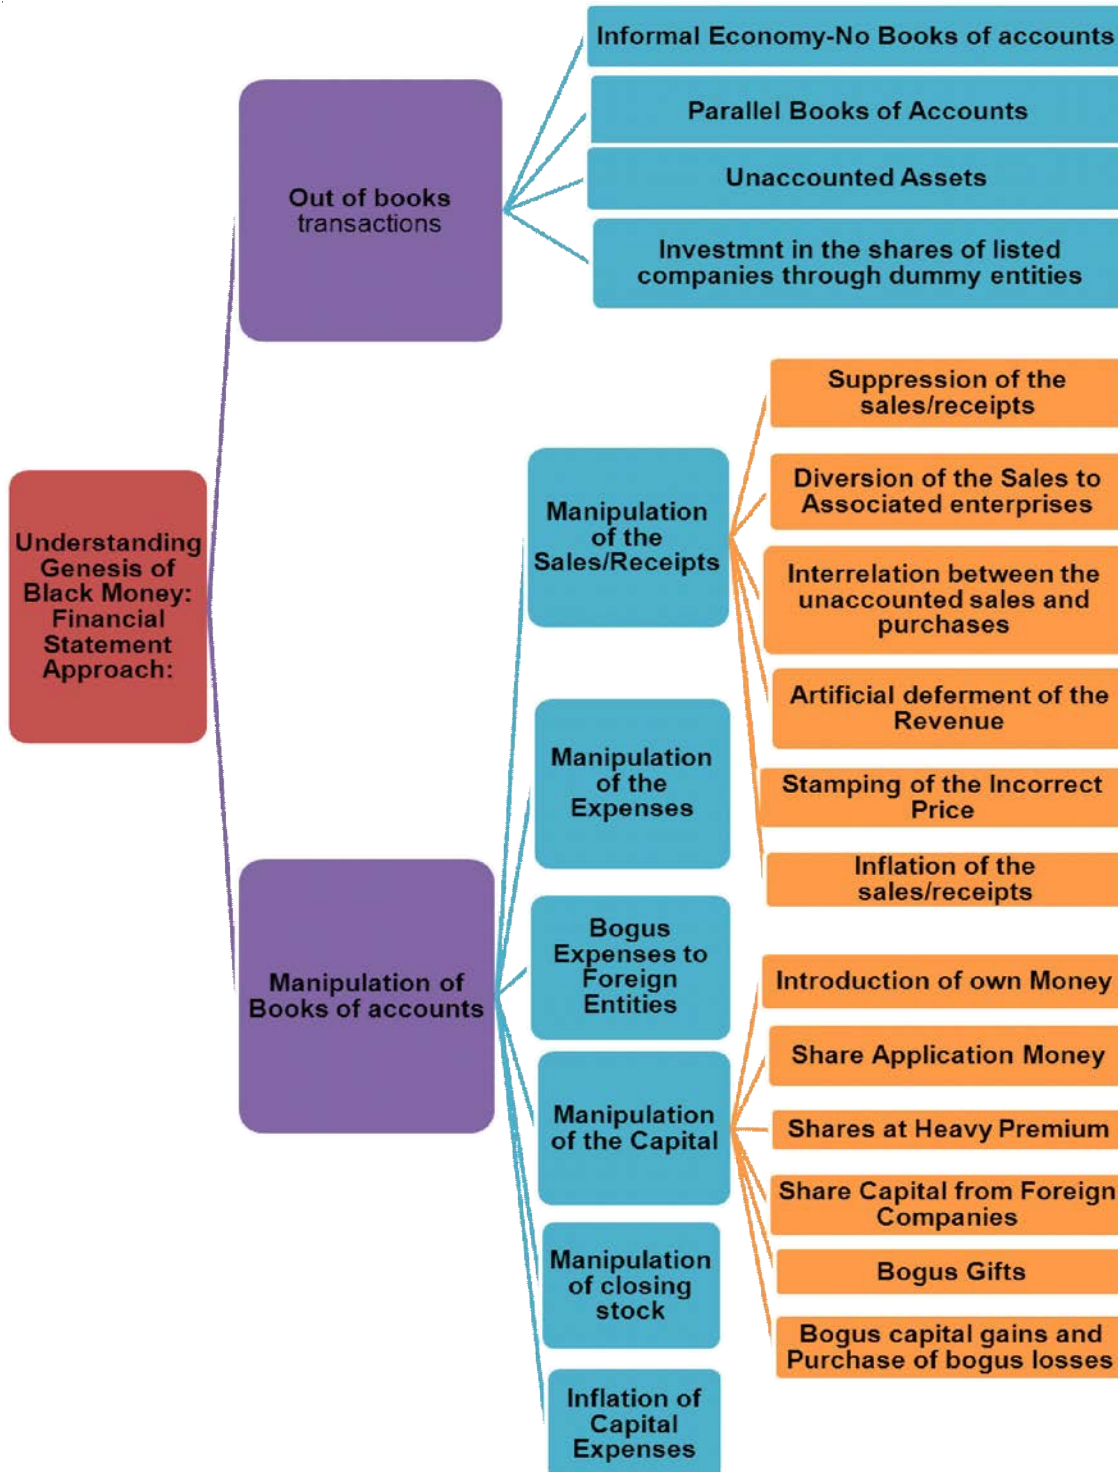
Understanding Genesis of Black Money: Financial Statement Approach:

Out of books transactions

Informal Economy-No Books of accounts

Parallel Books of Accounts

Unaccounted Assets

Investmnt in the shares of listed companies through dummy entities

Manipulation of Books of accounts

Manipulation of the Sales/Receipts

Suppression of the sales/receipts

Diversion of the Sales to Associated enterprises

Interrelation between the unaccounted sales and purchases

Artificial deferment of the Revenue

Stamping of the Incorrect Price

Inflation of the sales/receipts

Manipulation of the Expenses

Bogus Expenses to Foreign Entities

Manipulation of the Capital

Introduction of own Money

Share Application Money

Shares at Heavy Premium

Share Capital from Foreign Companies

Bogus Gifts

Bogus capital gains and Purchase of bogus losses

Manipulation of closing stock

Inflation of Capital Expenses